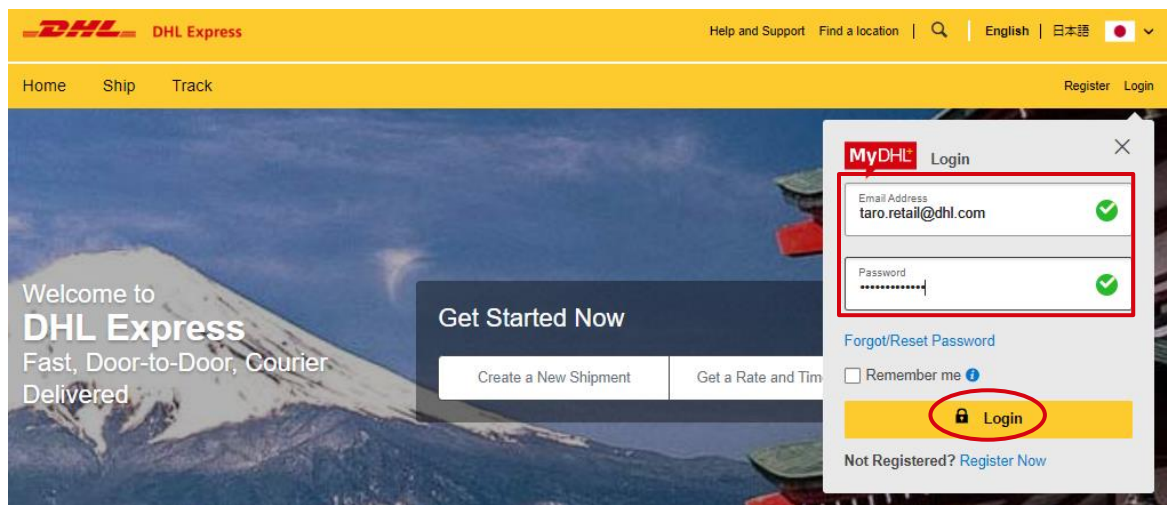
DHL DHL Express

Help and Support Find a location | English | 日本語

Home Ship Track

Register Login

Welcome to
DHL Express
Fast, Door-to-Door, Courier Delivered

Get Started Now

Create a New Shipment Get a Rate and Tim

MyDHL+ Login

Email Address
taro.retail@dhl.com

Password
•••••••••••••

Forgot/Reset Password

Remember me

Login

Not Registered? Register Now